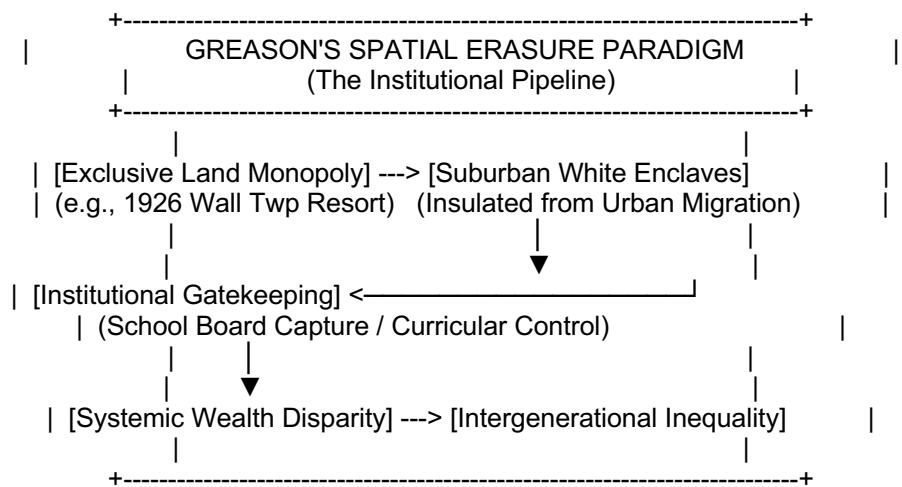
GREASON'S SPATIAL ERASURE PARADIGM
(The Institutional Pipeline)

[Exclusive Land Monopoly] ---> [Suburban White Enclaves]
(e.g., 1926 Wall Twp Resort) (Insulated from Urban Migration)

[Institutional Gatekeeping] <
(School Board Capture / Curricular Control)

[Systemic Wealth Disparity] ---> [Intergenerational Inequality]